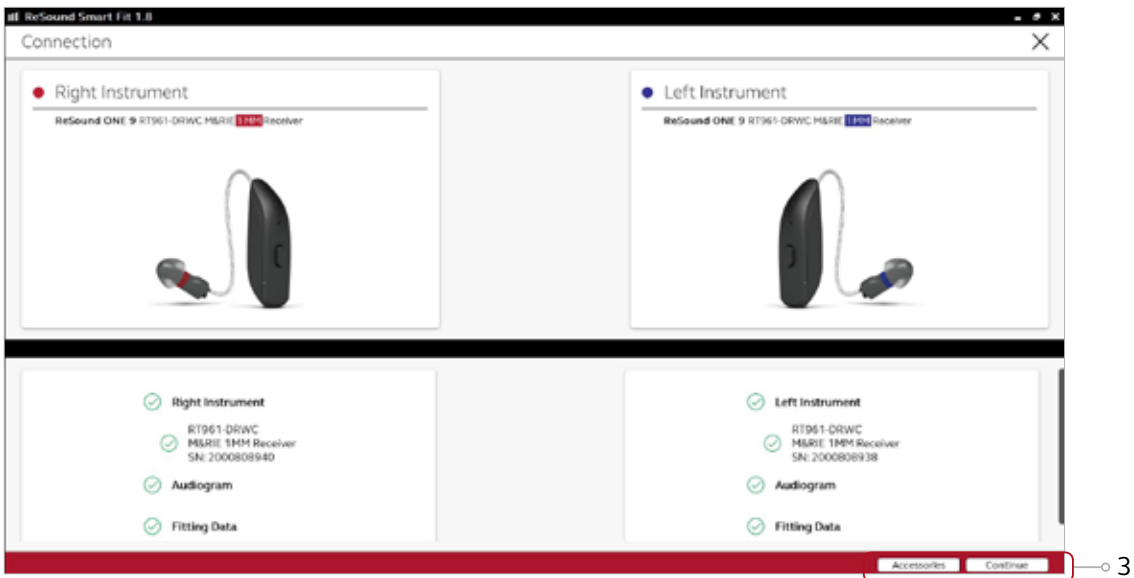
ReSound Smart Fit 1.8

Connection

Right Instrument

ReSound ONE 9 RT961-DRWC M&RIE 1 MM Receiver

Left Instrument

ReSound ONE 9 RT961-DRWC M&RIE 1 MM Receiver

Right Instrument

RT961-DRWC
M&RIE 1MM Receiver
SN: 2000808940

Audiogram

Fitting Data

Left Instrument

RT961-DRWC
M&RIE 1MM Receiver
SN: 2000808938

Audiogram

Fitting Data

Accessories

Continue

3